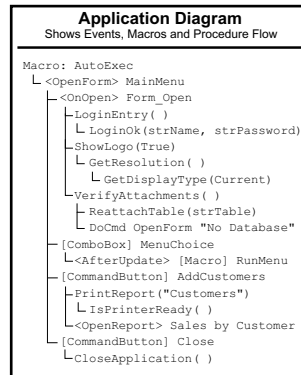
Application Diagram
Shows Events, Macros and Procedure Flow

Macro: AutoExec
└ <OpenForm> MainMenu
  ├ <OnOpen> Form_Open
  │ ├ LoginEntry( )
  │ │ └ LoginOk(strName, strPassword)
  │ ├ ShowLogo(True)
  │ │ └ GetResolution( )
  │ │   └ GetDisplayType(Current)
  │ └ VerifyAttachments( )
  │   ├ ReattachTable(strTable)
  │   └ DoCmd OpenForm "No Database"
  ├ [ComboBox] MenuChoice
  │ └ <AfterUpdate> [Macro] RunMenu
  ├ [CommandButton] AddCustomers
  │ ├ PrintReport("Customers")
  │ │ └ IsPrinterReady( )
  │ └ <OpenReport> Sales by Customer
  └ [CommandButton] Close
    └ CloseApplication( )